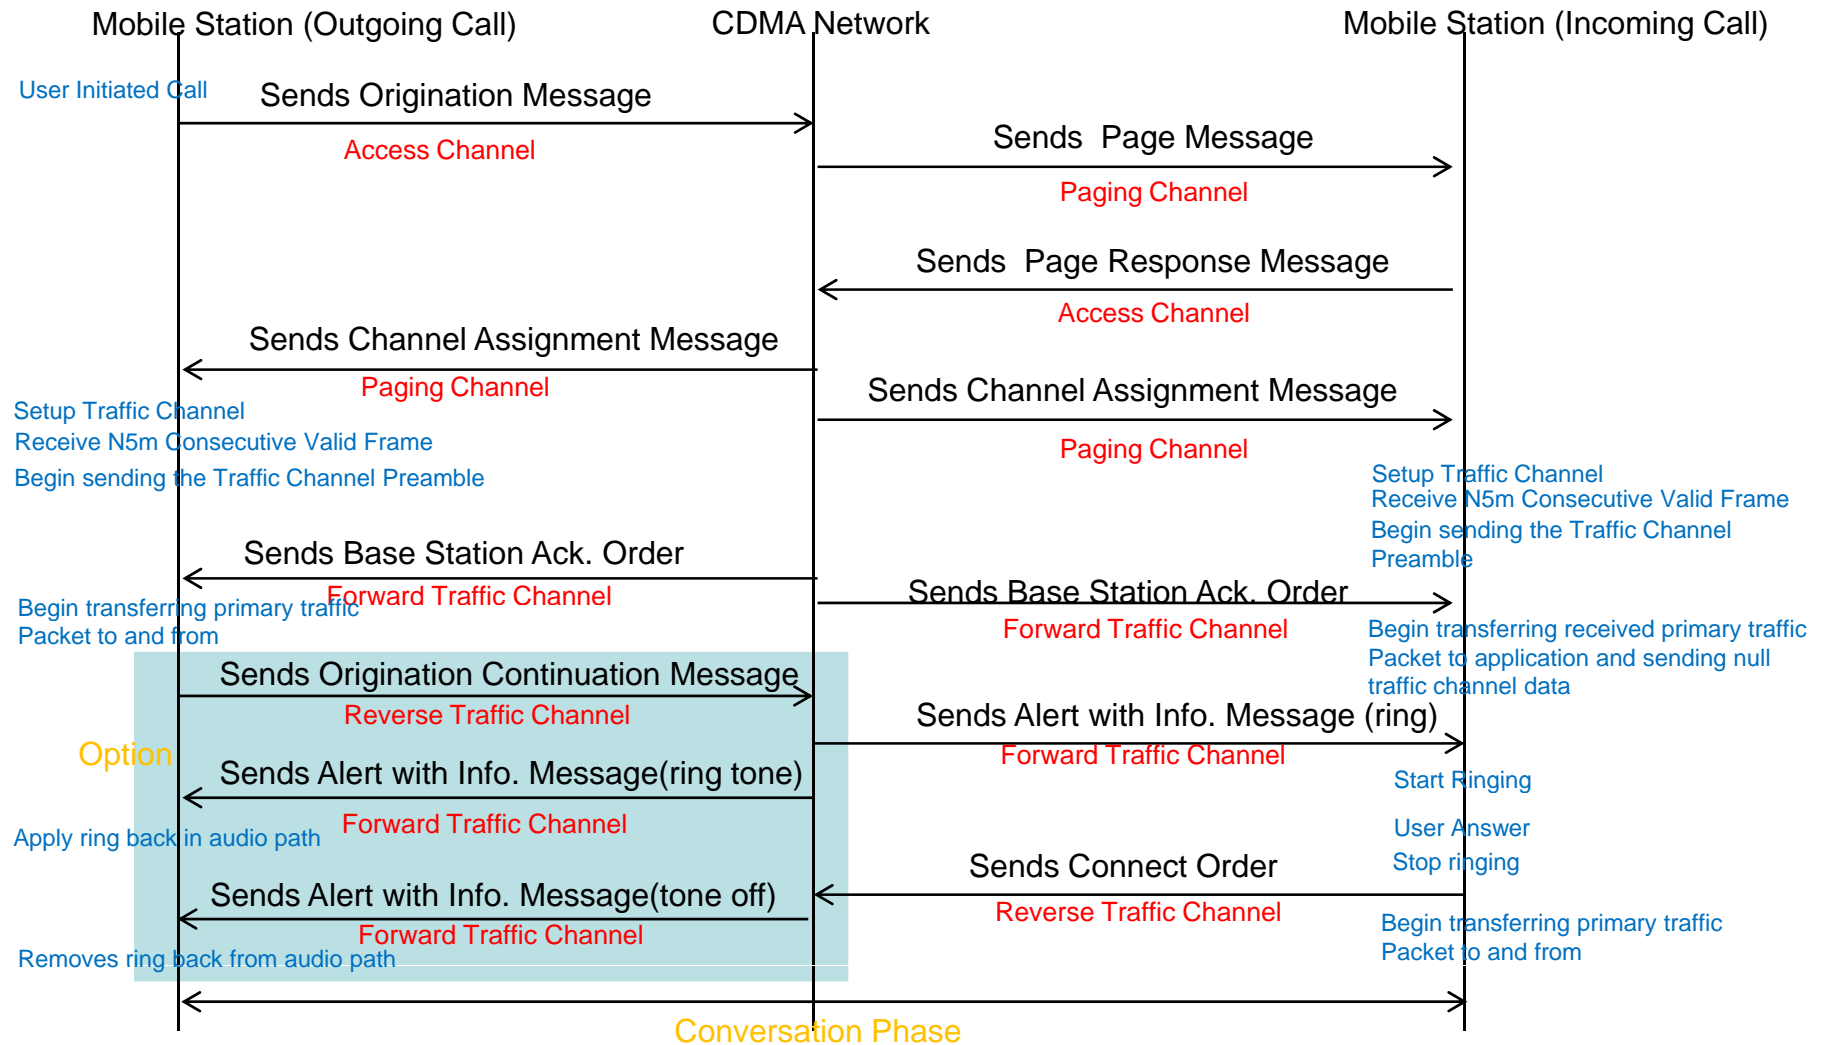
Mobile Station (Outgoing Call)
CDMA Network
Mobile Station (Incoming Call)

User Initiated Call
Sends Origination Message
Access Channel

Sends Page Message
Paging Channel

Sends Page Response Message
Access Channel

Sends Channel Assignment Message
Paging Channel

Setup Traffic Channel
Receive N5m Consecutive Valid Frame
Begin sending the Traffic Channel Preamble

Sends Channel Assignment Message
Paging Channel

Setup Traffic Channel
Receive N5m Consecutive Valid Frame
Begin sending the Traffic Channel Preamble

Sends Base Station Ack. Order
Forward Traffic Channel

Begin transferring primary traffic Packet to and from

Sends Base Station Ack. Order
Forward Traffic Channel

Begin transferring received primary traffic Packet to application and sending null traffic channel data

Sends Origination Continuation Message
Reverse Traffic Channel

Option

Sends Alert with Info. Message (ring)
Forward Traffic Channel

Sends Alert with Info. Message(ring tone)
Forward Traffic Channel

Start Ringing

Apply ring back in audio path

User Answer
Stop ringing

Sends Connect Order
Reverse Traffic Channel

Sends Alert with Info. Message(tone off)
Forward Traffic Channel

Begin transferring primary traffic Packet to and from

Removes ring back from audio path

Conversation Phase